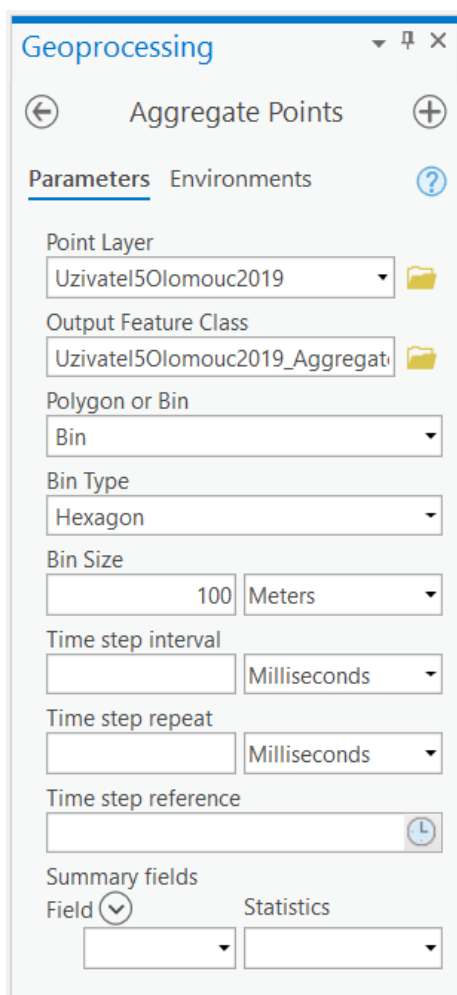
Geoprocessing

Aggregate Points

Parameters Environments

Point Layer
Uzivatel5Olomouc2019

Output Feature Class
Uzivatel5Olomouc2019_Aggregat

Polygon or Bin
Bin

Bin Type
Hexagon

Bin Size
100 Meters

Time step interval
Milliseconds

Time step repeat
Milliseconds

Time step reference

Summary fields
Field Statistics